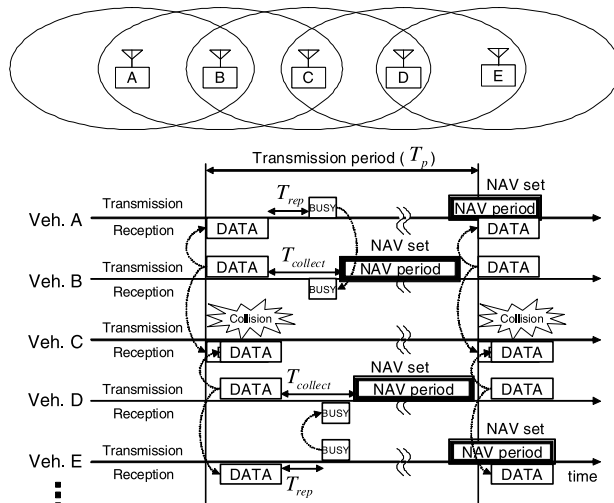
A
B
C
D
E

Transmission period ( $T_p$ )

Veh. A
Transmission
Reception
$T_{rep}$
BUSY
NAV set
NAV period
DATA
DATA

Veh. B
Transmission
Reception
DATA
$T_{collect}$
NAV set
NAV period
BUSY
DATA

Veh. C
Transmission
Reception
Collision
DATA
Collision
DATA

Veh. D
Transmission
Reception
DATA
$T_{collect}$
NAV set
NAV period
BUSY
DATA

Veh. E
Transmission
Reception
BUSY
NAV set
NAV period
DATA
$T_{rep}$
DATA
time